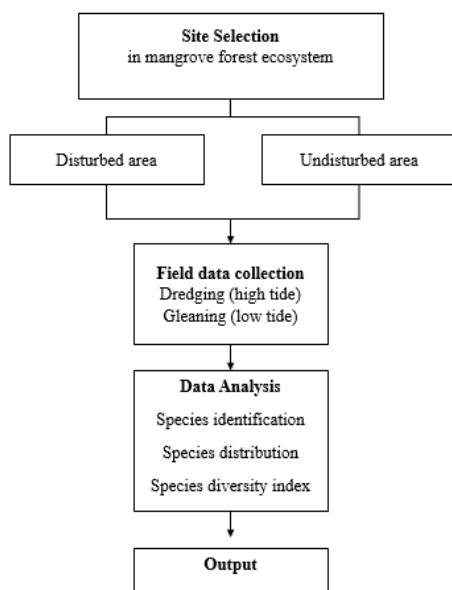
Site Selection
in mangrove forest ecosystem

Disturbed area

Undisturbed area

Field data collection
Dredging (high tide)
Gleaning (low tide)

Data Analysis
Species identification
Species distribution
Species diversity index

Output